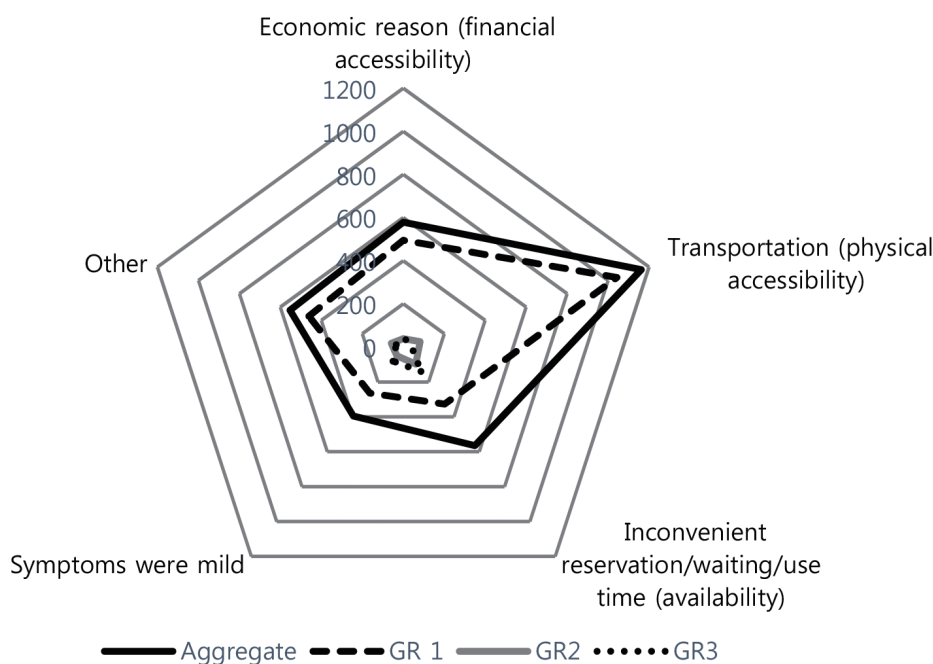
Economic reason (financial accessibility)

1200
1000
800
600
400
200
0

Transportation (physical accessibility)

Inconvenient reservation/waiting/use time (availability)

Symptoms were mild

Other

Aggregate
GR 1
GR2
GR3